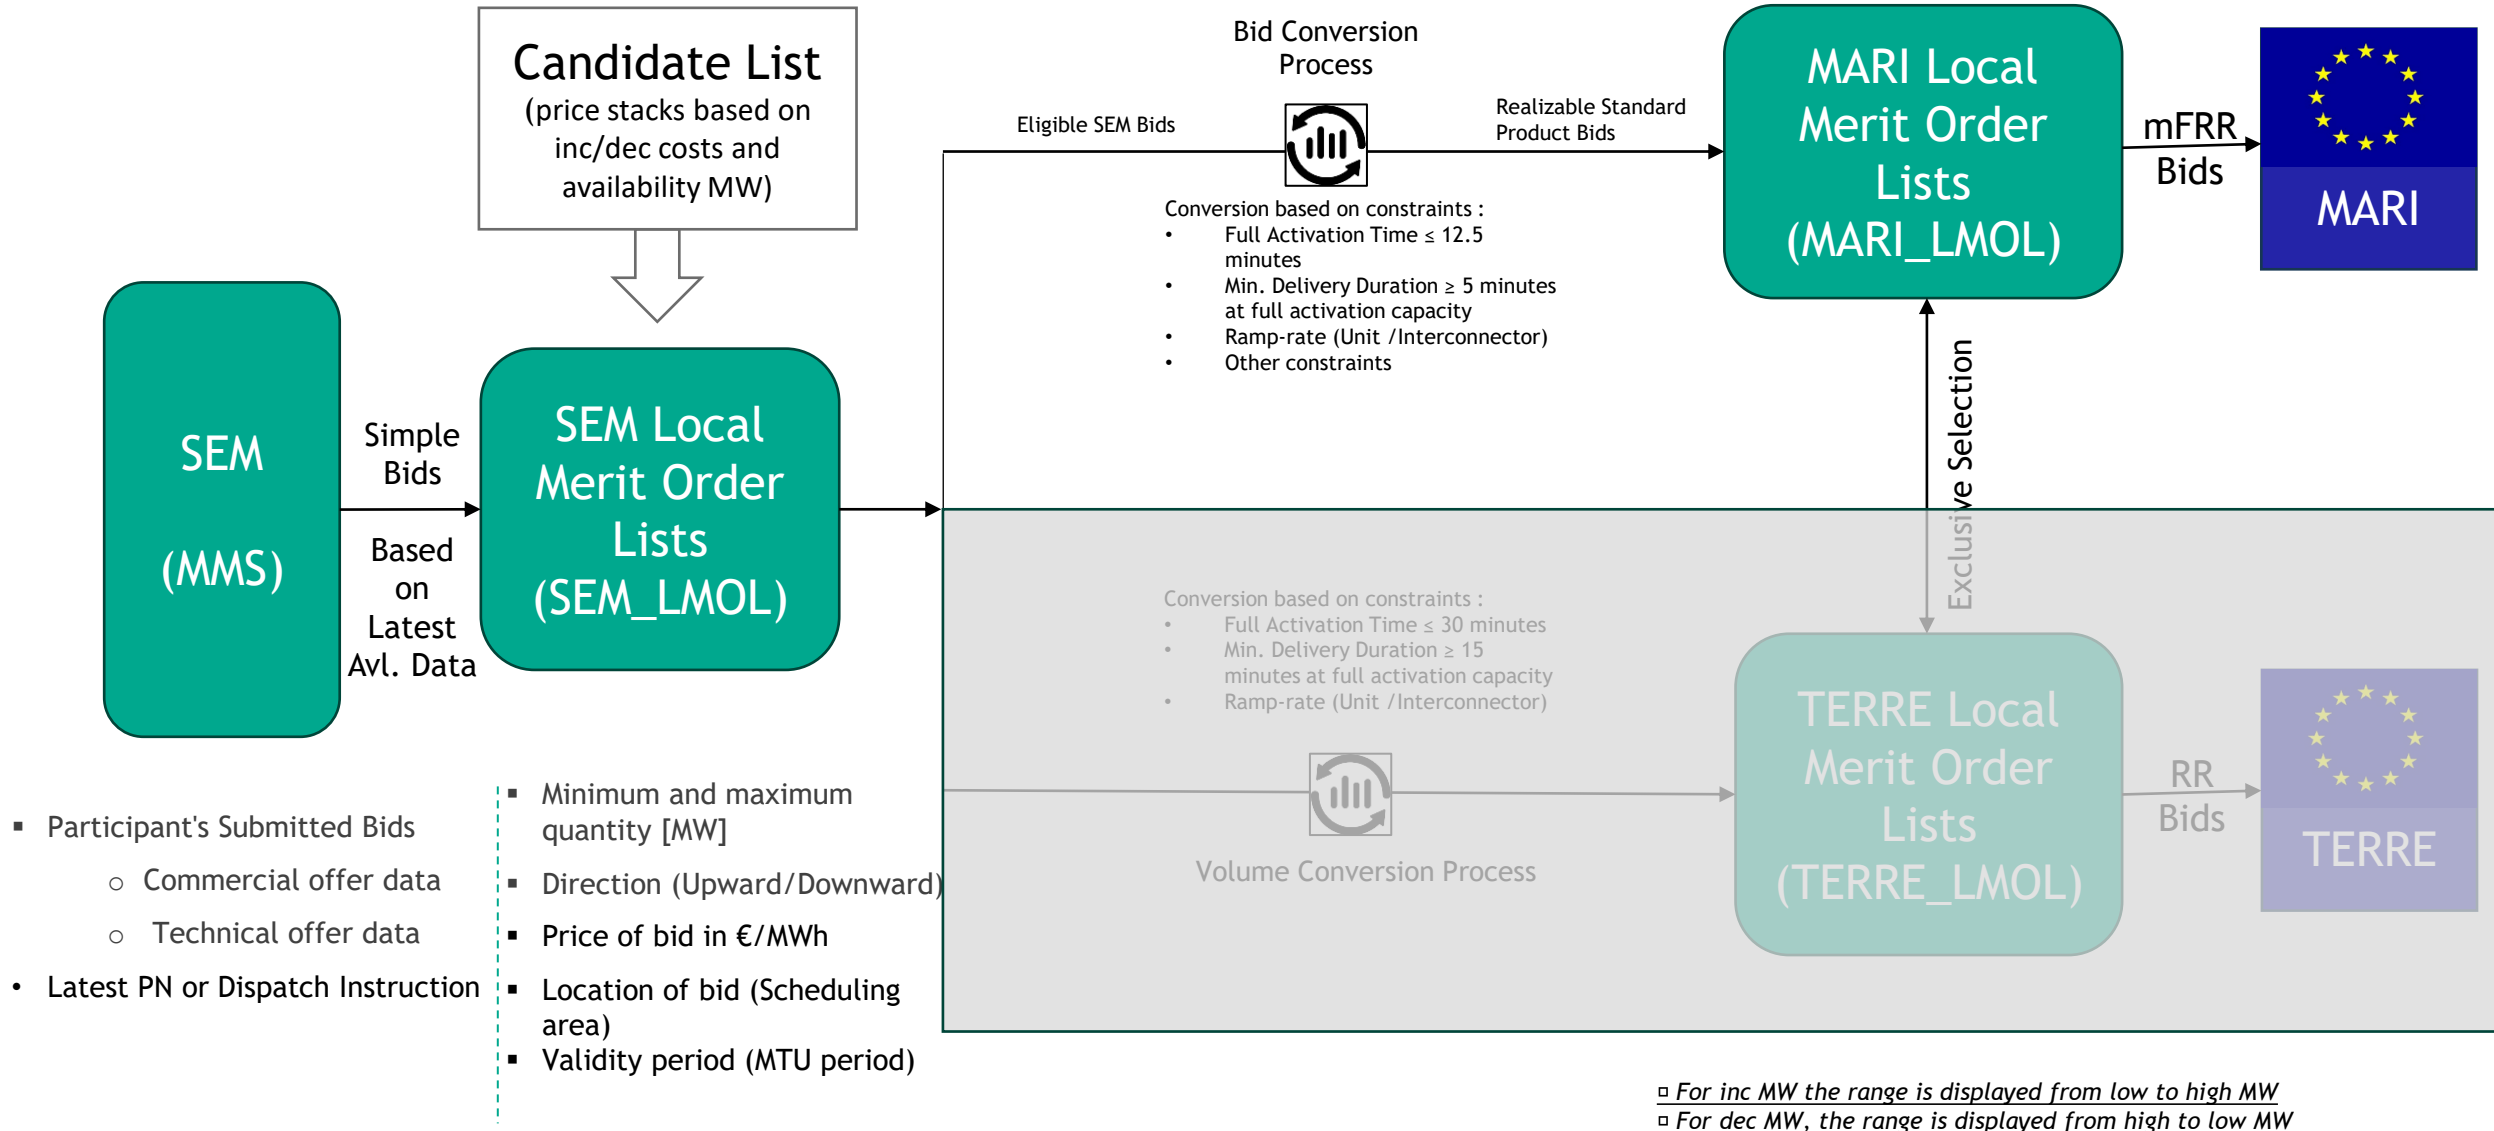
Candidate List
(price stacks based on inc/dec costs and availability MW)

Bid Conversion Process

Eligible SEM Bids

Realizable Standard Product Bids

MARI Local Merit Order Lists (MARI_LMOL)

mFRR Bids

MARI

Conversion based on constraints :
- Full Activation Time ≤ 12.5 minutes
- Min. Delivery Duration ≥ 5 minutes at full activation capacity
- Ramp-rate (Unit /Interconnector)
- Other constraints

SEM

(MMS)

Simple Bids

Based on Latest Avl. Data

SEM Local Merit Order Lists (SEM_LMOL)

Exclusive Selection

Conversion based on constraints :
- Full Activation Time ≤ 30 minutes
- Min. Delivery Duration ≥ 15 minutes at full activation capacity
- Ramp-rate (Unit /Interconnector)

Volume Conversion Process

TERRE Local Merit Order Lists (TERRE_LMOL)

RR Bids

TERRE

- Participant's Submitted Bids
  - Commercial offer data
  - Technical offer data
- Latest PN or Dispatch Instruction

- Minimum and maximum quantity [MW]
- Direction (Upward/Downward)
- Price of bid in €/MWh
- Location of bid (Scheduling area)
- Validity period (MTU period)

For inc MW the range is displayed from low to high MW
For dec MW, the range is displayed from high to low MW